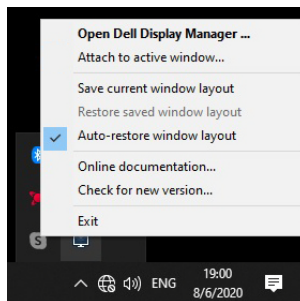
Open Dell Display Manager ...
Attach to active window...
Save current window layout
Restore saved window layout
Auto-restore window layout
Online documentation...
Check for new version...
Exit
ENG
19:00
8/6/2020